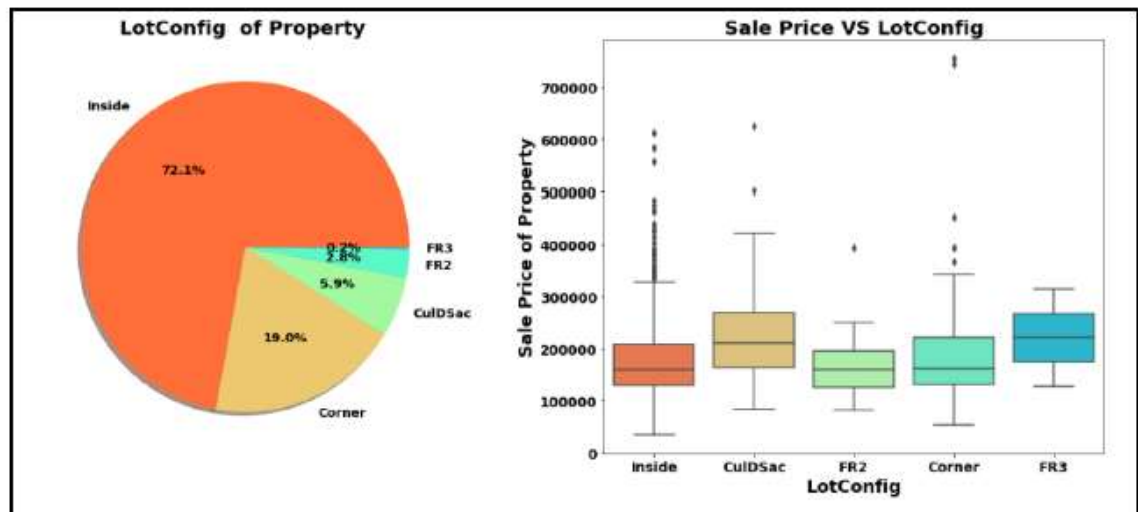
LotConfig of Property

Inside
72.1%
0.2%
2.8%
5.9%
19.0%
FR3
FR2
CulDSac
Corner

Sale Price VS LotConfig

Sale Price of Property
700000
600000
500000
400000
300000
200000
100000
0

Inside
CulDSac
FR2
Corner
FR3
LotConfig